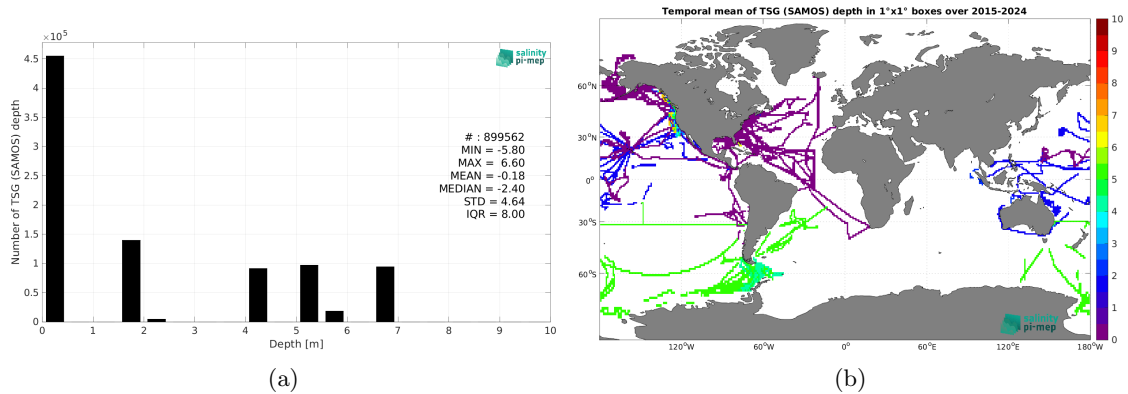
$\times 10^5$

4.5
4
3.5
3
2.5
2
1.5
1
0.5
0

Number of TSG (SAMOS) depth

salinity pi-mep

# : 899562
MIN = -5.80
MAX = 6.60
MEAN = -0.18
MEDIAN = -2.40
STD = 4.64
IQR = 8.00

0 1 2 3 4 5 6 7 8 9 10

Depth [m]

(a)

Temporal mean of TSG (SAMOS) depth in 1°x1° boxes over 2015-2024

60°N
30°N
0°
30°S
60°S

120°W 60°W 0° 60°E 120°E 180°W

10
9
8
7
6
5
4
3
2
1
0

salinity pi-mep

(b)